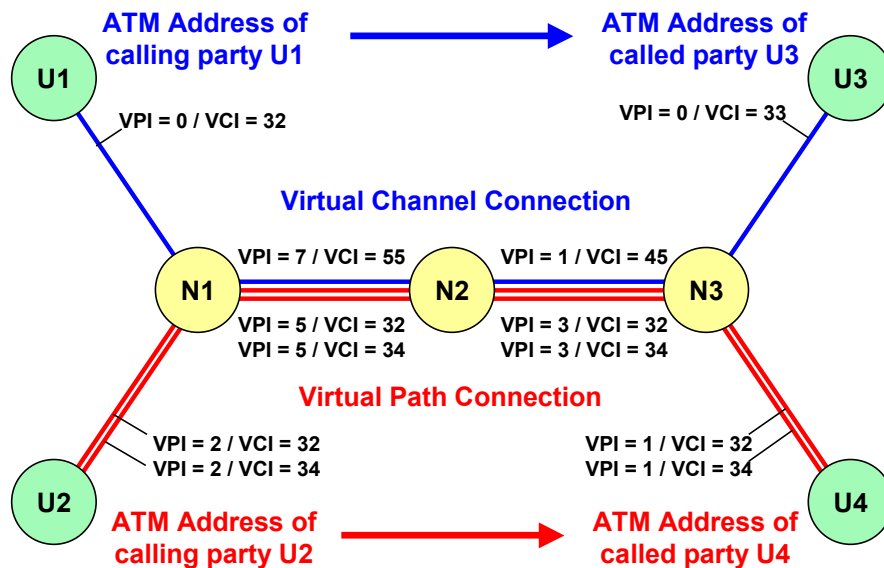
ATM Address of calling party U1

ATM Address of called party U3

U1

U3

VPI = 0 / VCI = 32

VPI = 0 / VCI = 33

Virtual Channel Connection

VPI = 7 / VCI = 55

VPI = 1 / VCI = 45

N1

N2

N3

VPI = 5 / VCI = 32
VPI = 5 / VCI = 34

VPI = 3 / VCI = 32
VPI = 3 / VCI = 34

Virtual Path Connection

VPI = 2 / VCI = 32
VPI = 2 / VCI = 34

VPI = 1 / VCI = 32
VPI = 1 / VCI = 34

U2

U4

ATM Address of calling party U2

ATM Address of called party U4